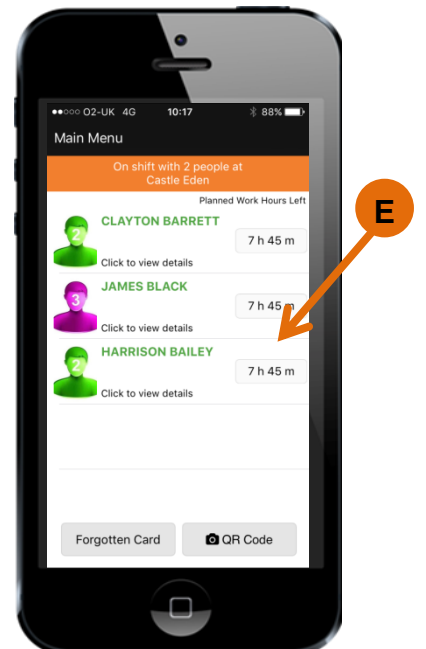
●●○○○ O2-UK 4G 10:17 88%

Main Menu

On shift with 2 people at Castle Eden

Planned Work Hours Left

2
CLAYTON BARRETT
7 h 45 m
Click to view details

3
JAMES BLACK
7 h 45 m
Click to view details

2
HARRISON BAILEY
7 h 45 m
Click to view details

Forgotten Card

QR Code

E